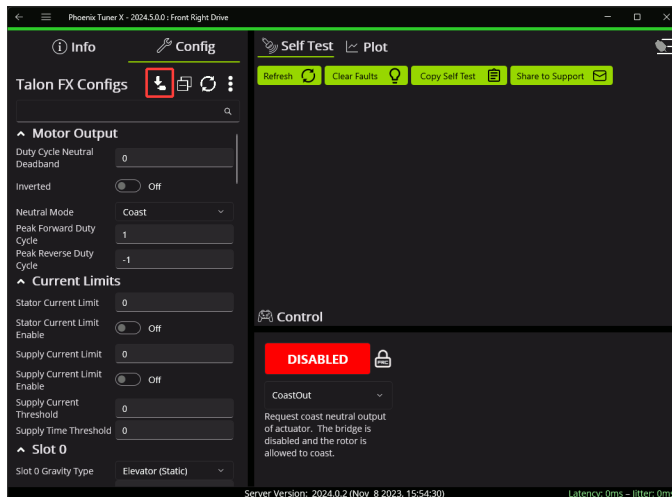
Phoenix Tuner X - 2024.5.0.0 : Front Right Drive

Info
Config

Talon FX Configs

Motor Output
Duty Cycle Neutral Deadband 0
Inverted Off
Neutral Mode Coast
Peak Forward Duty Cycle 1
Peak Reverse Duty Cycle -1

Current Limits
Stator Current Limit 0
Stator Current Limit Enable Off
Supply Current Limit 0
Supply Current Limit Enable Off
Supply Current Threshold 0
Supply Time Threshold 0

Slot 0
Slot 0 Gravity Type Elevator (Static)

Self Test
Plot
Refresh
Clear Faults
Copy Self Test
Share to Support

Control
DISABLED
CoastOut
Request coast neutral output of actuator. The bridge is disabled and the rotor is allowed to coast.

Server Version: 2024.0.2 (Nov 8 2023, 15:54:30)
Latency: 0ms – Jitter: 0m